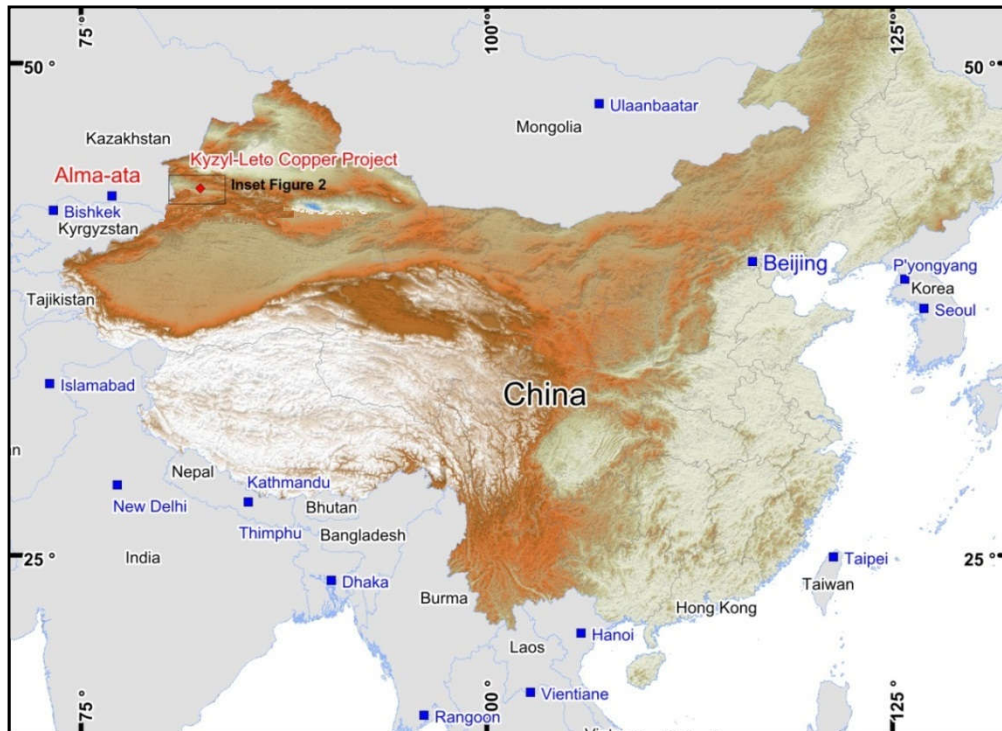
75°
100°
125°
50°
50°
Ulaanbaatar
Mongolia
Kazakhstan
Kyzyl-Leto Copper Project
Alma-ata
Inset Figure 2
Bishkek
Kyrgyzstan
Beijing
P'yongyang
Korea
Seoul
Tajikistan
Islamabad
China
n
Nepal
Kathmandu
New Delhi
Bhutan
Thimphu
Bangladesh
25°
India
Taipei
25°
Dhaka
Taiwan
Burma
Hong Kong
Hanoi
Laos
75°
100°
Vientiane
125°
Rangoon